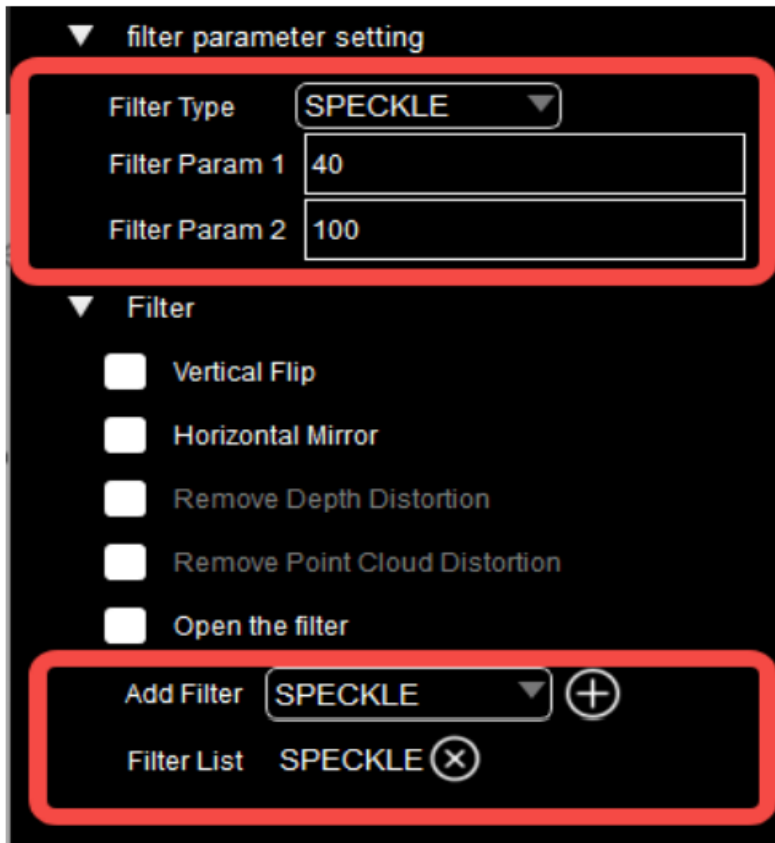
▼ filter parameter setting

Filter Type SPECKLE

Filter Param 1 40

Filter Param 2 100

▼ Filter

Vertical Flip

Horizontal Mirror

Remove Depth Distortion

Remove Point Cloud Distortion

Open the filter

Add Filter SPECKLE

Filter List SPECKLE